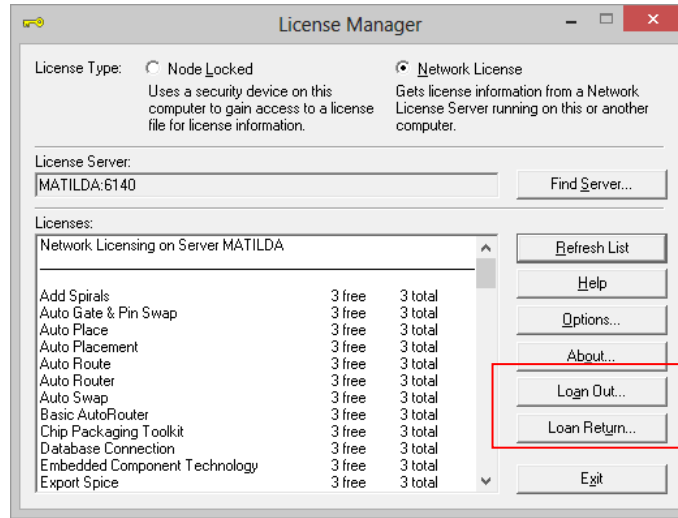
License Manager

License Type:

Node Locked
Uses a security device on this computer to gain access to a license file for license information.

Network License
Gets license information from a Network License Server running on this or another computer.

License Server:
MATILDA:6140

Find Server...

Licenses:
Network Licensing on Server MATILDA

| | | |
|---|---|---|
| Add Spirals | 3 free | 3 total |
| Auto Gate & Pin Swap | 3 free | 3 total |
| Auto Place | 3 free | 3 total |
| Auto Placement | 3 free | 3 total |
| Auto Route | 3 free | 3 total |
| Auto Router | 3 free | 3 total |
| Auto Swap | 3 free | 3 total |
| Basic AutoRouter | 3 free | 3 total |
| Chip Packaging Toolkit | 3 free | 3 total |
| Database Connection | 3 free | 3 total |
| Embedded Component Technology | 3 free | 3 total |
| Export Spice | 3 free | 3 total |

Refresh List
Help
Options...
About...
Loan Out...
Loan Return...
Exit